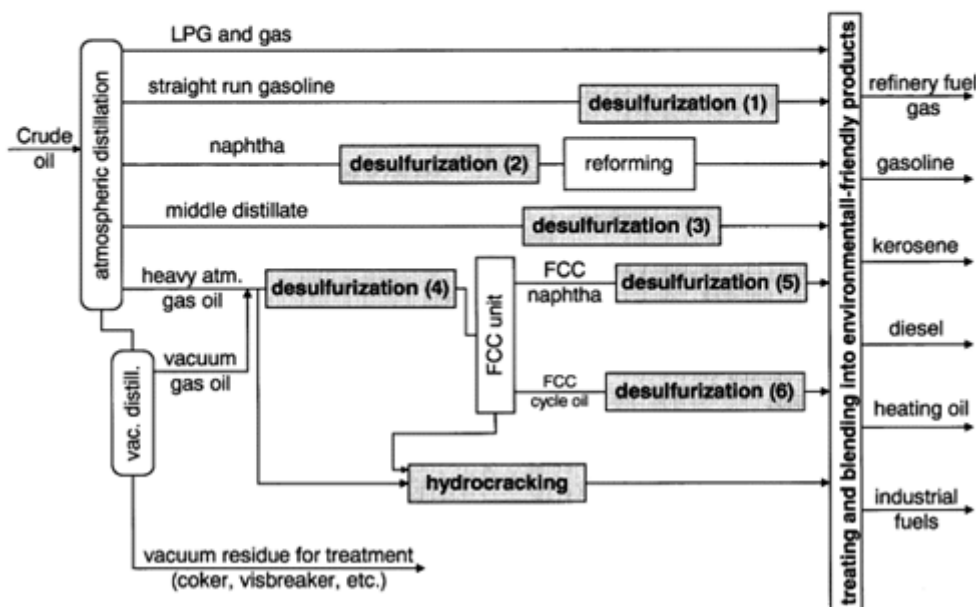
Crude oil

atmospheric distillation

LPG and gas

straight run gasoline

desulfurization (1)

naphtha

desulfurization (2)

reforming

middle distillate

desulfurization (3)

heavy atm. gas oil

desulfurization (4)

FCC unit

FCC naphtha

desulfurization (5)

vac. distil.

vacuum gas oil

FCC cycle oil

desulfurization (6)

hydrocracking

vacuum residue for treatment (coker, visbreaker, etc.)

treating and blending into environmentall-friendly products

refinery fuel gas

gasoline

kerosene

diesel

heating oil

industrial fuels